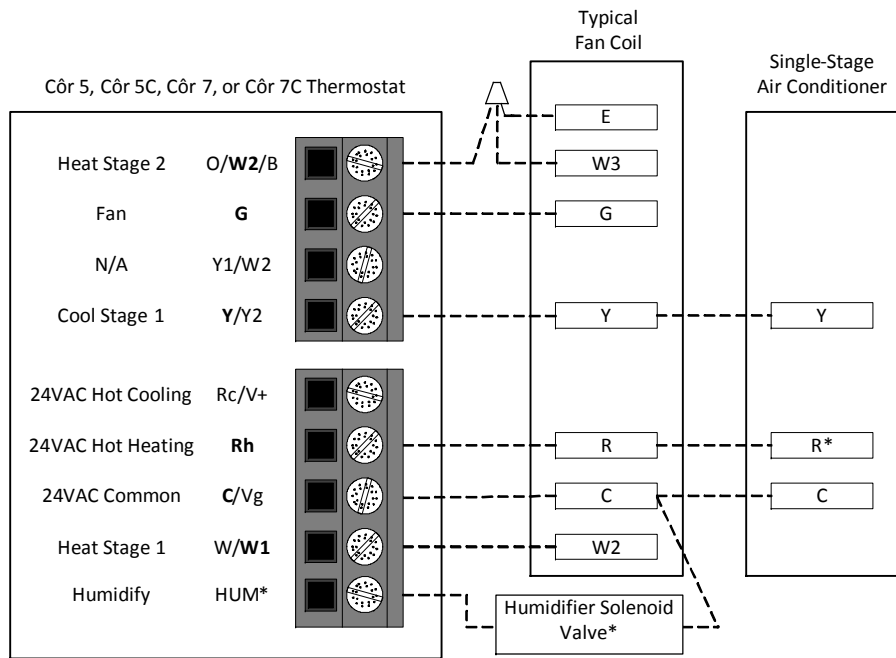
Côr 5, Côr 5C, Côr 7, or Côr 7C Thermostat

Typical Fan Coil

Single-Stage Air Conditioner

Heat Stage 2 O/**W2**/B

Fan **G**

N/A Y1/W2

Cool Stage 1 **Y**/Y2

24VAC Hot Cooling Rc/V+

24VAC Hot Heating **Rh**

24VAC Common **C**/Vg

Heat Stage 1 W/**W1**

Humidify HUM*

E

W3

G

Y

R

C

W2

Y

R*

C

Humidifier Solenoid Valve*